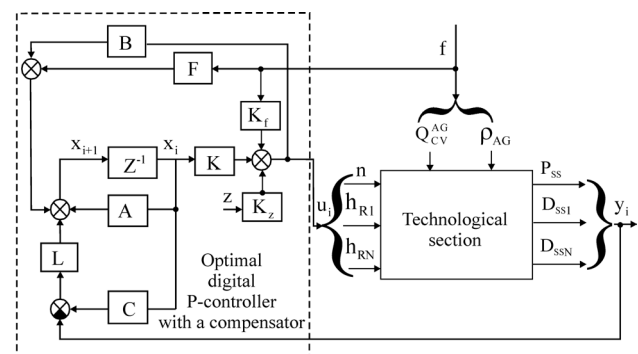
B

F

f

$K_f$

$x_{i+1}$

$Z^{-1}$

$x_i$

K

z

$K_z$

A

L

C

Optimal digital P-controller with a compensator

$Q_{CV}^{AG}$

$\rho_{AG}$

$u_i$

n

$h_{R1}$

$h_{RN}$

Technological section

$P_{SS}$

$D_{SS1}$

$D_{SSN}$

$y_i$